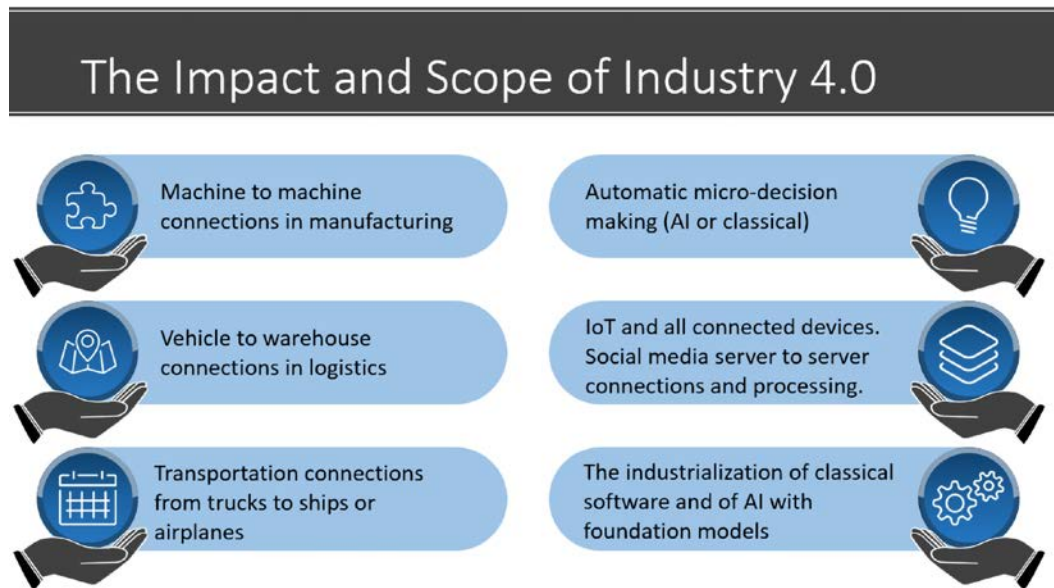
The Impact and Scope of Industry 4.0

Machine to machine connections in manufacturing

Vehicle to warehouse connections in logistics

Transportation connections from trucks to ships or airplanes

Automatic micro-decision making (AI or classical)

IoT and all connected devices. Social media server to server connections and processing.

The industrialization of classical software and of AI with foundation models